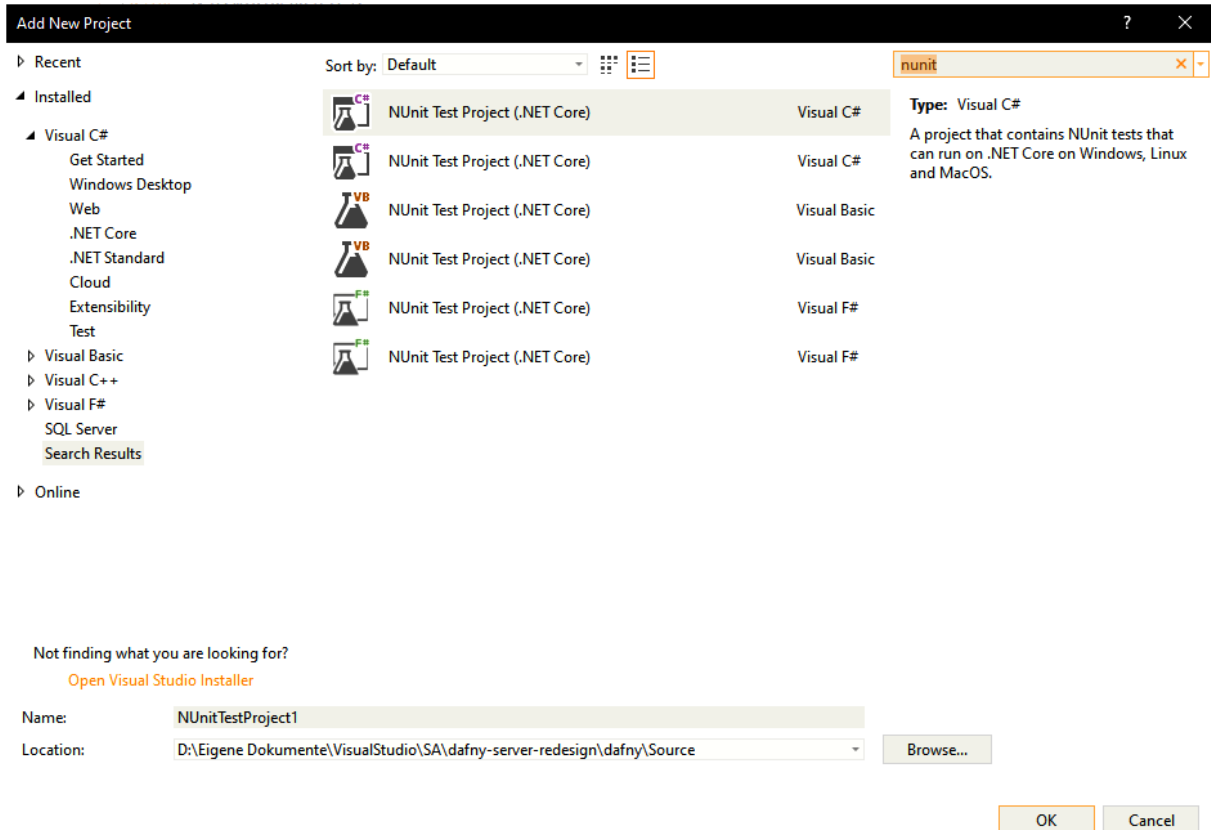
Add New Project

? ✕

▷ Recent

◢ Installed

◢ Visual C#

Get Started

Windows Desktop

Web

.NET Core

.NET Standard

Cloud

Extensibility

Test

▷ Visual Basic

▷ Visual C++

▷ Visual F#

SQL Server

Search Results

▷ Online

Sort by: Default

NUnit Test Project (.NET Core) Visual C#

NUnit Test Project (.NET Core) Visual C#

NUnit Test Project (.NET Core) Visual Basic

NUnit Test Project (.NET Core) Visual Basic

NUnit Test Project (.NET Core) Visual F#

NUnit Test Project (.NET Core) Visual F#

nunit

Type: Visual C#

A project that contains NUnit tests that can run on .NET Core on Windows, Linux and MacOS.

Not finding what you are looking for?

Open Visual Studio Installer

Name: NUnitTestProject1

Location: D:\Eigene Dokumente\VisualStudio\SA\dafny-server-redesign\dafny\Source

Browse...

OK

Cancel